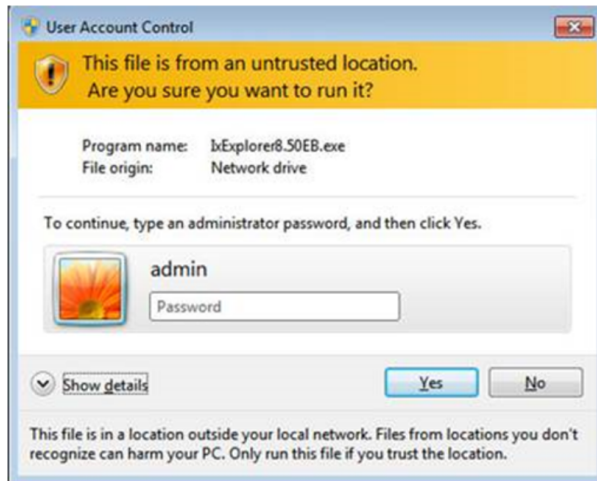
User Account Control

This file is from an untrusted location.
Are you sure you want to run it?

Program name: IxExplorer8.50EB.exe
File origin: Network drive

To continue, type an administrator password, and then click Yes.

admin

Password

Show details

Yes

No

This file is in a location outside your local network. Files from locations you don't recognize can harm your PC. Only run this file if you trust the location.